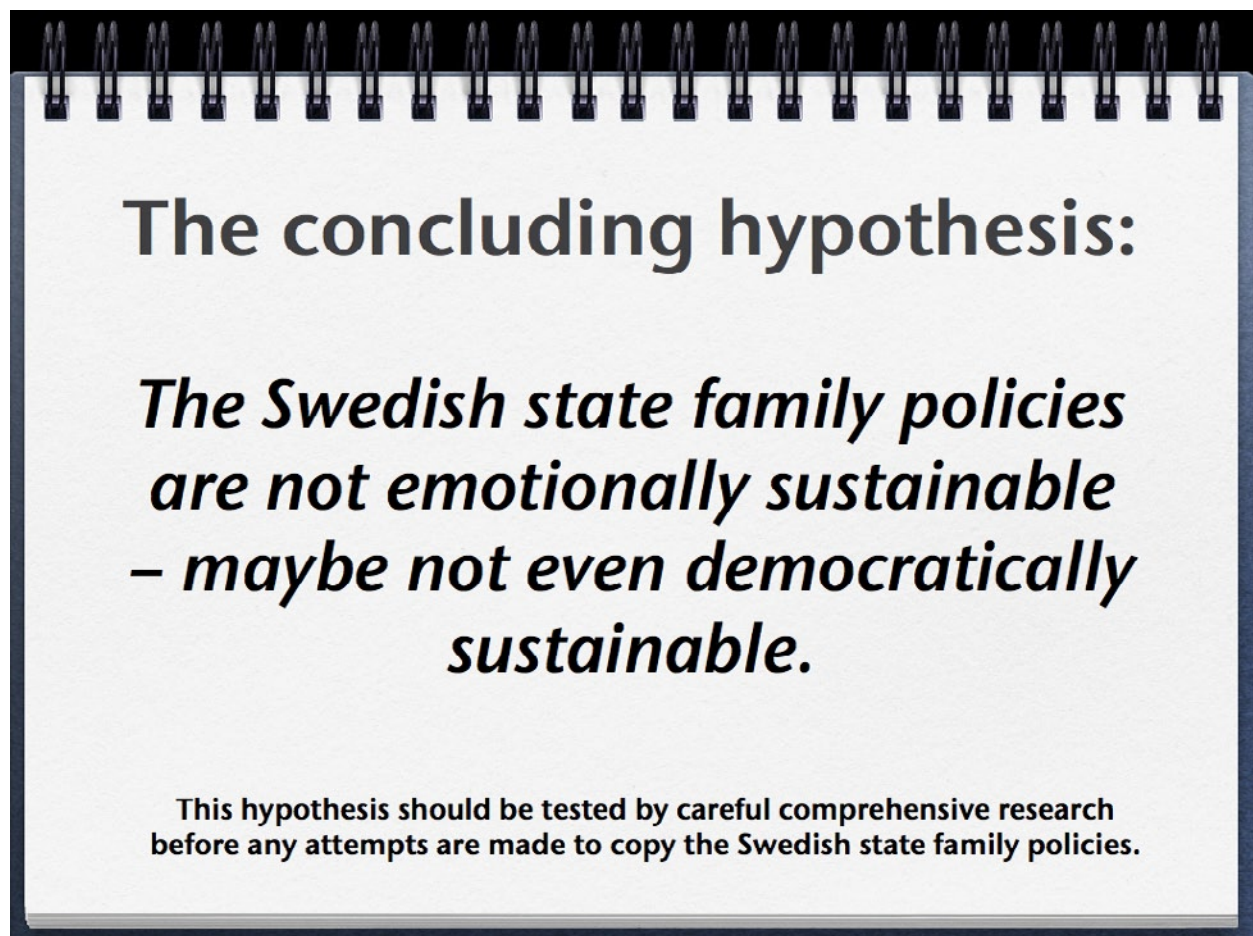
The concluding hypothesis:

The Swedish state family policies are not emotionally sustainable – maybe not even democratically sustainable.

This hypothesis should be tested by careful comprehensive research before any attempts are made to copy the Swedish state family policies.